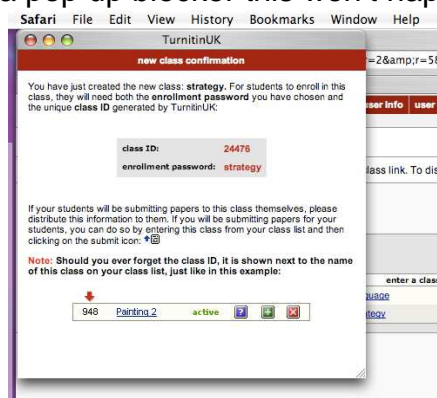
a pop-up blocker this won't happ

Safari File Edit View History Bookmarks Window Help

TurnitinUK

new class confirmation

You have just created the new class: **strategy.** For students to enroll in this class, they will need both the **enrollment password** you have chosen and the unique **class ID** generated by TurnitinUK:

| class ID: | 24476 |
|---|---|
| enrollment password: | strategy |

If your students will be submitting papers to this class themselves, please distribute this information to them. If you will be submitting papers for your students, you can do so by entering this class from your class list and then clicking on the submit icon:

**Note: Should you ever forget the class ID, it is shown next to the name of this class on your class list, just like in this example:**

948 Painting 2 active

=2&amp;r=58

ser info user

lass link. To dis

enter a class

guage

tegy